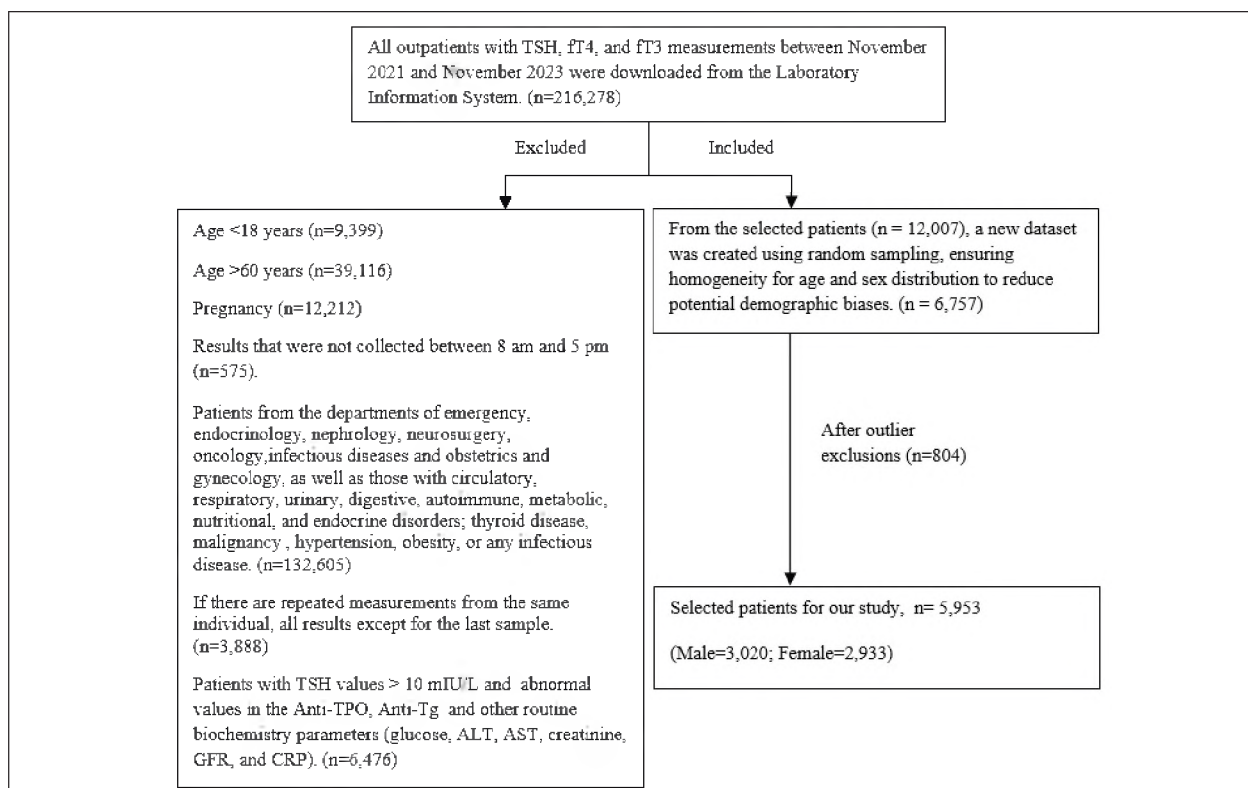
All outpatients with TSH, fT4, and fT3 measurements between November 2021 and November 2023 were downloaded from the Laboratory Information System. (n=216,278)

Excluded

Included

Age <18 years (n=9,399)

Age >60 years (n=39,116)

Pregnancy (n=12,212)

Results that were not collected between 8 am and 5 pm (n=575).

Patients from the departments of emergency, endocrinology, nephrology, neurosurgery, oncology,infectious diseases and obstetrics and gynecology, as well as those with circulatory, respiratory, urinary, digestive, autoimmune, metabolic, nutritional, and endocrine disorders; thyroid disease, malignancy , hypertension, obesity, or any infectious disease. (n=132,605)

If there are repeated measurements from the same individual, all results except for the last sample. (n=3,888)

Patients with TSH values > 10 mIU/L and abnormal values in the Anti-TPO, Anti-Tg and other routine biochemistry parameters (glucose, ALT, AST, creatinine, GFR, and CRP). (n=6,476)

From the selected patients (n = 12,007), a new dataset was created using random sampling, ensuring homogeneity for age and sex distribution to reduce potential demographic biases. (n = 6,757)

After outlier exclusions (n=804)

Selected patients for our study, n= 5,953

(Male=3,020; Female=2,933)